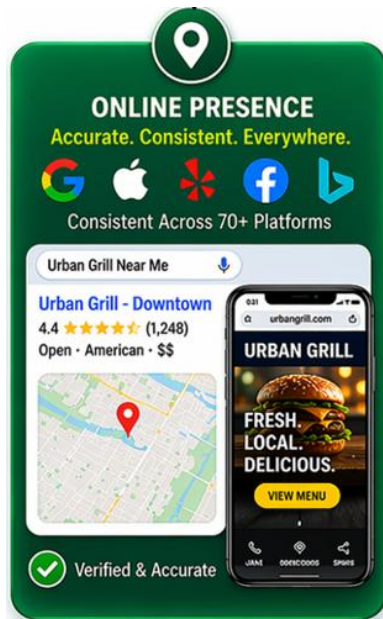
ONLINE PRESENCE
Accurate. Consistent. Everywhere.

Consistent Across 70+ Platforms

Urban Grill Near Me

Urban Grill - Downtown
4.4 ★★★★★ (1,248)
Open · American · $$

0:31
urbangrill.com

URBAN GRILL

FRESH.
LOCAL.
DELICIOUS.

VIEW MENU

JANE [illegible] SPARE

Verified & Accurate